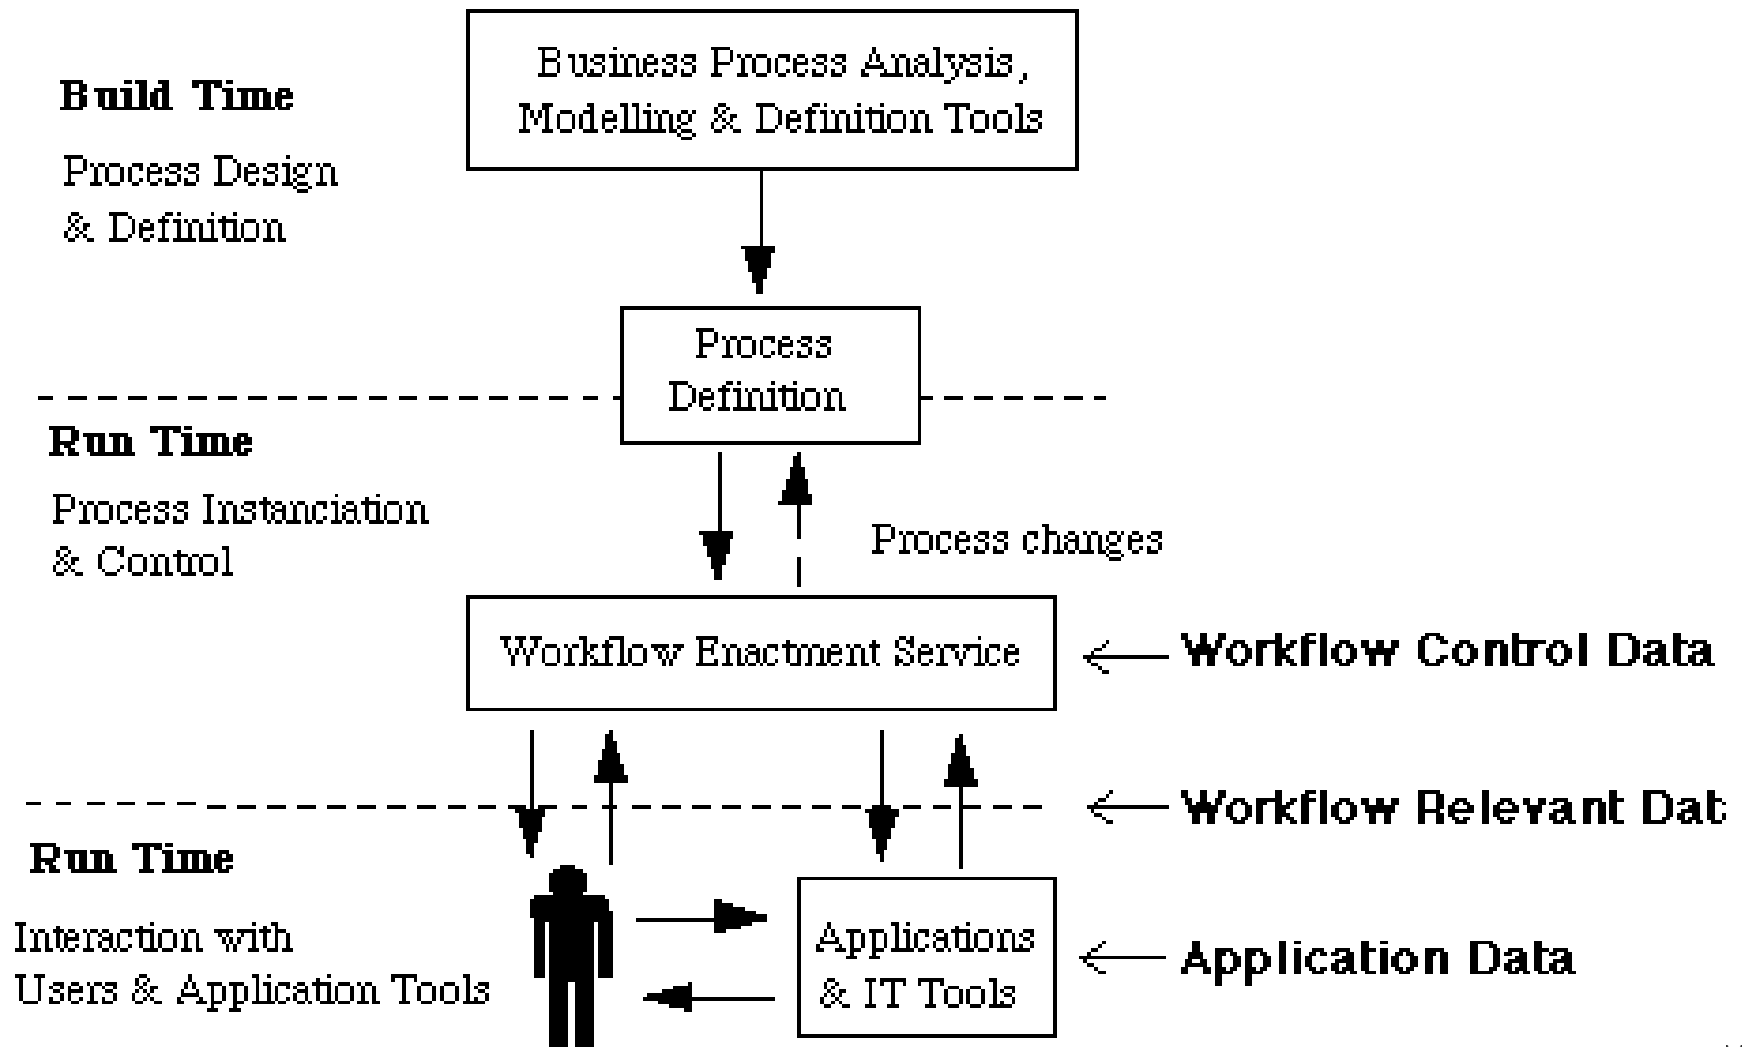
Build Time

Process Design & Definition

Business Process Analysis, Modelling & Definition Tools

Process Definition

Run Time

Process Instanciation & Control

Process changes

Workflow Enactment Service

Workflow Control Data

Workflow Relevant Dat

Run Time

Interaction with Users & Application Tools

Applications & IT Tools

Application Data